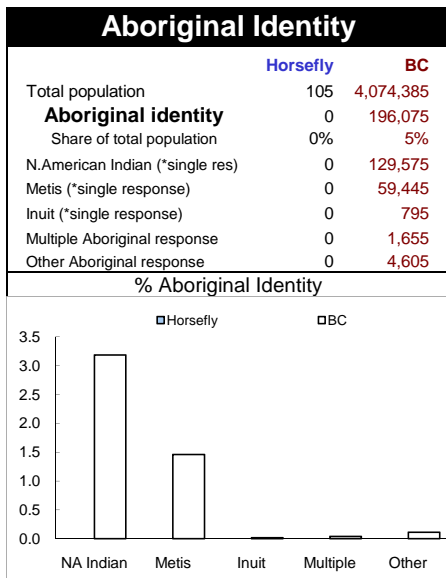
Aboriginal Identity

| | Horsefly | BC |
|---|---|---|
| Total population | 105 | 4,074,385 |
| Aboriginal identity | 0 | 196,075 |
| Share of total population | 0% | 5% |
| N.American Indian (*single res) | 0 | 129,575 |
| Metis (*single response) | 0 | 59,445 |
| Inuit (*single response) | 0 | 795 |
| Multiple Aboriginal response | 0 | 1,655 |
| Other Aboriginal response | 0 | 4,605 |

% Aboriginal Identity

Horsefly
BC

3.5
3.0
2.5
2.0
1.5
1.0
0.5
0.0

NA Indian
Metis
Inuit
Multiple
Other